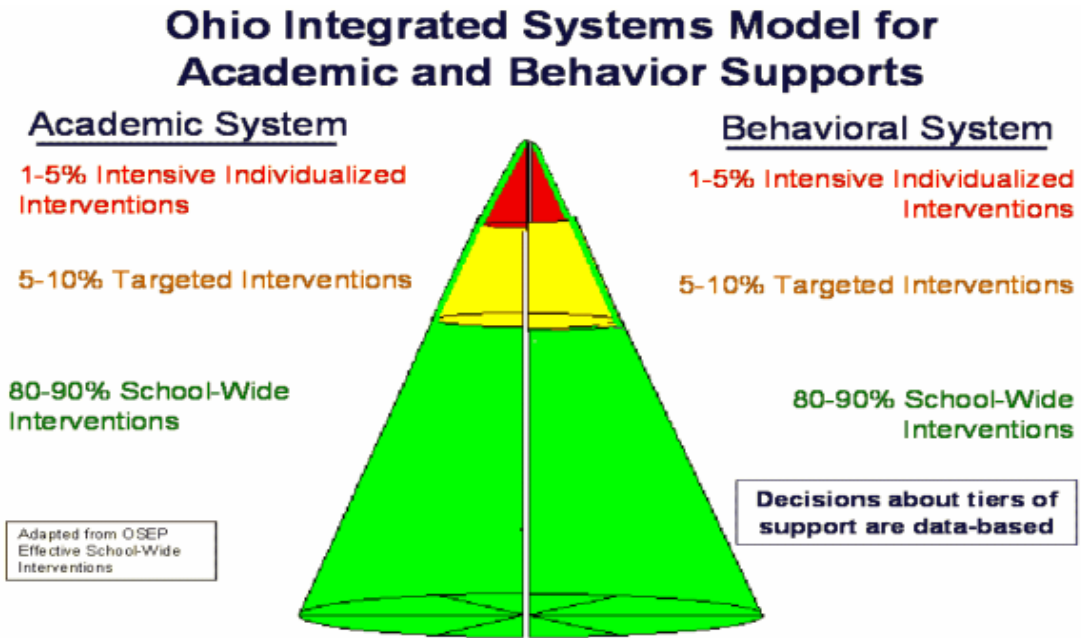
Ohio Integrated Systems Model for Academic and Behavior Supports

Academic System

1-5% Intensive Individualized Interventions

5-10% Targeted Interventions

80-90% School-Wide Interventions

Behavioral System

1-5% Intensive Individualized Interventions

5-10% Targeted Interventions

80-90% School-Wide Interventions

Decisions about tiers of support are data-based

Adapted from OSEP Effective School-Wide Interventions